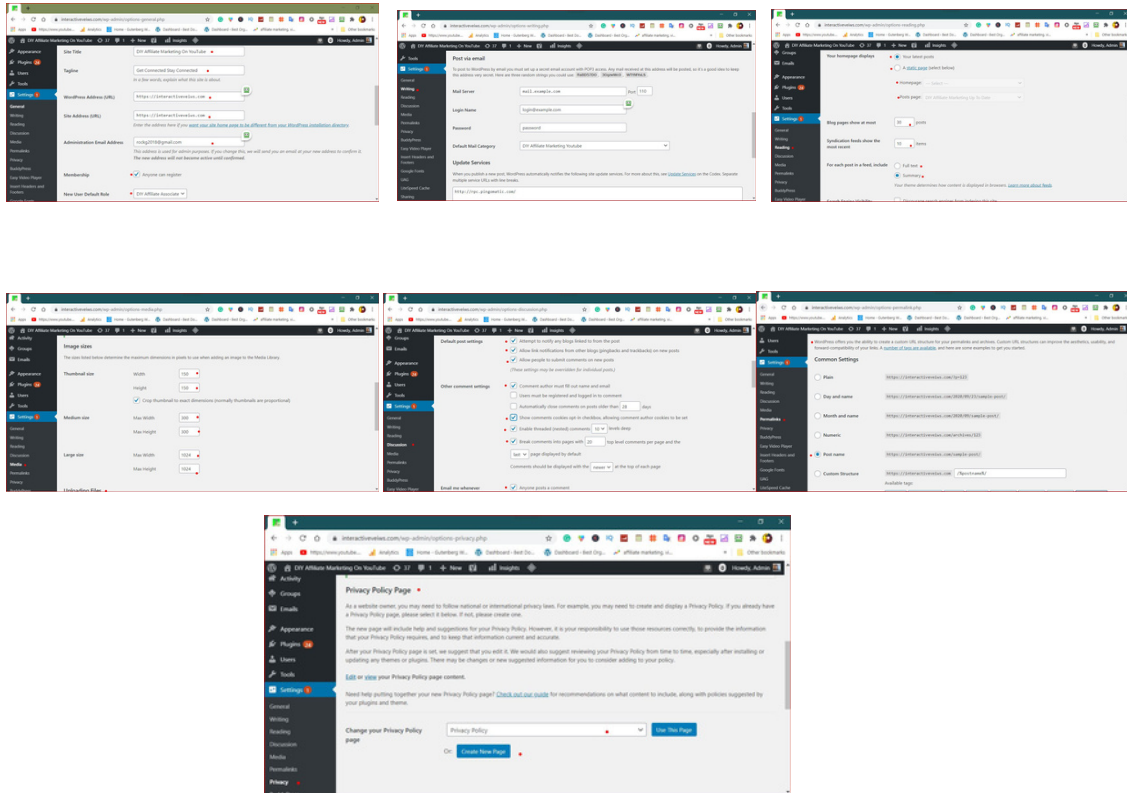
interactiveelves.com/wp-admin/options-general.php

DIY Affiliate Marketing On YouTube

Site Title: DIY Affiliate Marketing On YouTube

Tagline: Get Connected Stay Connected

In a few words, explain what this site is about.

WordPress Address (URL): https://interactiveelves.com

Site Address (URL): https://interactiveelves.com

Enter the address here if you want your site home page to be different from your WordPress installation directory.

Administration Email Address: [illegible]@gmail.com

This address is used for admin purposes. If you change this, we will send you an email at your new address to confirm it. The new address will not become active until confirmed.

Membership: Anyone can register

New User Default Role: DIY Affiliate Associate

Appearance
Plugins
Users
Tools
Settings
General
Writing
Reading
Discussion
Media
Permalinks
Privacy
Easy Video Player
Insert Headers and Footers

interactiveelves.com/wp-admin/options-writing.php

Post via email

To post to WordPress by email you must set up a secret email account with POP3 access. Any mail received at this address will be posted, so it's a good idea to keep this address very secret.

Mail Server: mail.example.com Port 110

Login Name: login@example.com

Password: password

Default Mail Category: DIY Affiliate Marketing Youtube

Update Services

When you publish a new post, WordPress automatically notifies the following site update services. For more about this, see Update Services on the Codex. Separate multiple service URLs with line breaks.

http://rpc.pingomatic.com/

interactiveelves.com/wp-admin/options-reading.php

Your homepage displays
Your latest posts
A static page (select below)
Homepage: — Select —
Posts page: DIY Affiliate Marketing On Youtube

Blog pages show at most 30 posts

Syndication feeds show the most recent 10 items

For each post in a feed, include
Full text
Summary

Your theme determines how content is displayed in browsers. Learn more about feeds.

interactiveelves.com/wp-admin/options-media.php

Image sizes

The sizes listed below determine the maximum dimensions in pixels to use when adding an image to the Media Library.

Thumbnail size Width 150 Height 150
Crop thumbnail to exact dimensions (normally thumbnails are proportional)

Medium size Max Width 300 Max Height 300

Large size Max Width 1024 Max Height 1024

Uploading Files

interactiveelves.com/wp-admin/options-discussion.php

Default post settings
Attempt to notify any blogs linked to from the post
Allow link notifications from other blogs (pingbacks and trackbacks) on new posts
Allow people to submit comments on new posts
(These settings may be overridden for individual posts.)

Other comment settings
Comment author must fill out name and email
Users must be registered and logged in to comment
Automatically close comments on posts older than 14 days
Show comments cookies opt-in checkbox, allowing comment author cookies to be set
Enable threaded (nested) comments 10 levels deep
Break comments into pages with 20 top level comments per page and the last page displayed by default
Comments should be displayed with the newer at the top of each page

Email me whenever
Anyone posts a comment

interactiveelves.com/wp-admin/options-permalink.php

WordPress offers you the ability to create a custom URL structure for your permalinks and archives. Custom URL structures can improve the aesthetics, usability, and forward-compatibility of your links. A number of tags are available, and here are some examples to get you started.

Common Settings

Plain https://interactiveelves.com/?p=123
Day and name https://interactiveelves.com/2020/09/13/sample-post/
Month and name https://interactiveelves.com/2020/09/sample-post/
Numeric https://interactiveelves.com/archives/123
Post name https://interactiveelves.com/sample-post/
Custom Structure https://interactiveelves.com /%postname%/

Available tags:

interactiveelves.com/wp-admin/options-privacy.php

Apps https://www.youtube... Analytics Home - Gutenberg W... Dashboard ‹ Best Org... Dashboard ‹ Best (Org... affiliate marketing, n... Other bookmarks

DIY Affiliate Marketing On YouTube 37 1 + New Insights Howdy, Admin

Activity
Groups
Emails
Appearance
Plugins 14
Users
Tools
Settings 1
General
Writing
Reading
Discussion
Media
Permalinks
Privacy

Privacy Policy Page

As a website owner, you may need to follow national or international privacy laws. For example, you may need to create and display a Privacy Policy. If you already have a Privacy Policy page, please select it below. If not, please create one.

The new page will include help and suggestions for your Privacy Policy. However, it is your responsibility to use those resources correctly, to provide the information that your Privacy Policy requires, and to keep that information current and accurate.

After your Privacy Policy page is set, we suggest that you edit it. We would also suggest reviewing your Privacy Policy from time to time, especially after installing or updating any themes or plugins. There may be changes or new suggested information for you to consider adding to your policy.

Edit or view your Privacy Policy page content.

Need help putting together your new Privacy Policy page? Check out our guide for recommendations on what content to include, along with policies suggested by your plugins and theme.

Change your Privacy Policy page: Privacy Policy Use This Page

Or: Create New Page